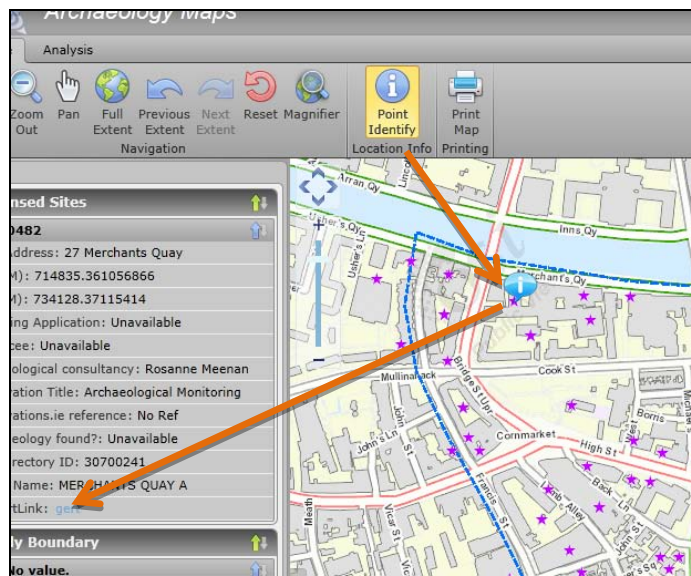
Archaeology Maps

Analysis

Zoom Out | Pan | Full Extent | Previous Extent | Next Extent | Reset | Magnifier | Point Identify | Print Map

Navigation | Location Info | Printing

nsed Sites

0482

Address: 27 Merchants Quay

M): 714835.361056866

M): 734128.37115414

ing Application: Unavailable

cee: Unavailable

ological consultancy: Rosanne Meenan

ration Title: Archaeological Monitoring

rations.ie reference: No Ref

eology found?: Unavailable

rectory ID: 30700241

Name: MERCHANTS QUAY A

rtLink: get

ly Boundary

No value.

Arran Qy
Usher's Qy
Inns Qy
Merchants Qy
Usher's St
Lincoln
Bridge St Upr
Mullinahack
Cook St
John's Ln
John St
Cornmarket
High St
Francis St
Back Ln
Lamb Alley
Borris
Vicar St
Meath
Thomas St